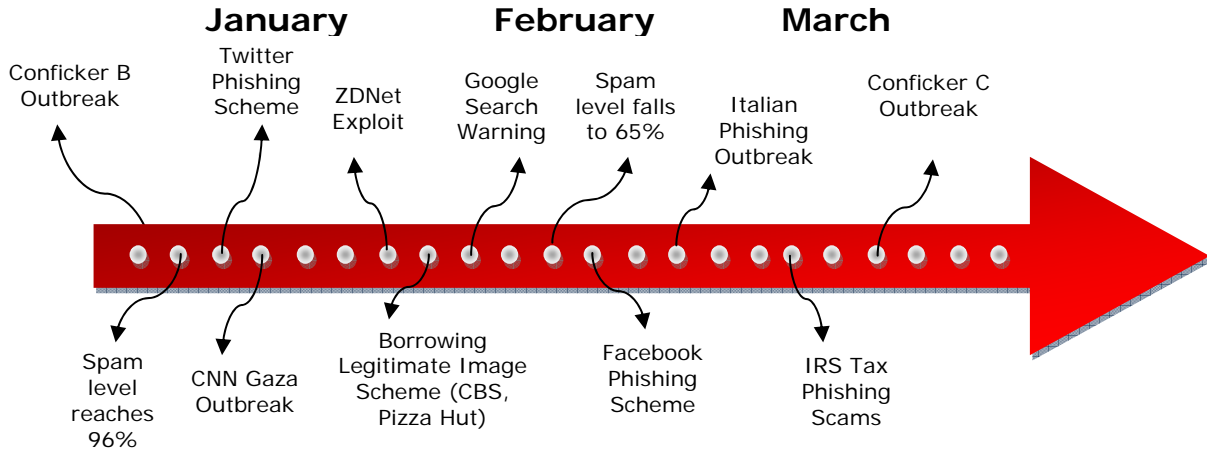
January February March

Conficker B Outbreak

Twitter Phishing Scheme

ZDNet Exploit

Google Search Warning

Spam level falls to 65%

Italian Phishing Outbreak

Conficker C Outbreak

Spam level reaches 96%

CNN Gaza Outbreak

Borrowing Legitimate Image Scheme (CBS, Pizza Hut)

Facebook Phishing Scheme

IRS Tax Phishing Scams